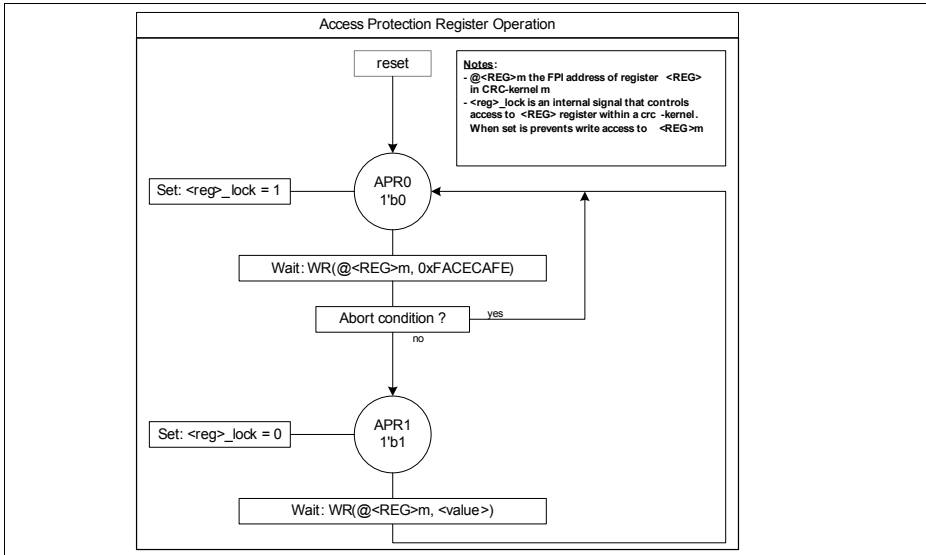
Access Protection Register Operation

reset

Notes:
- @<REG>m the FPI address of register <REG> in CRC-kernel m
- <reg>_lock is an internal signal that controls access to <REG> register within a crc -kernel. When set is prevents write access to <REG>m

Set: <reg>_lock = 1

APR0
1'b0

Wait: WR(@<REG>m, 0xFACECAFE)

Abort condition ?

yes

no

Set: <reg>_lock = 0

APR1
1'b1

Wait: WR(@<REG>m, <value>)